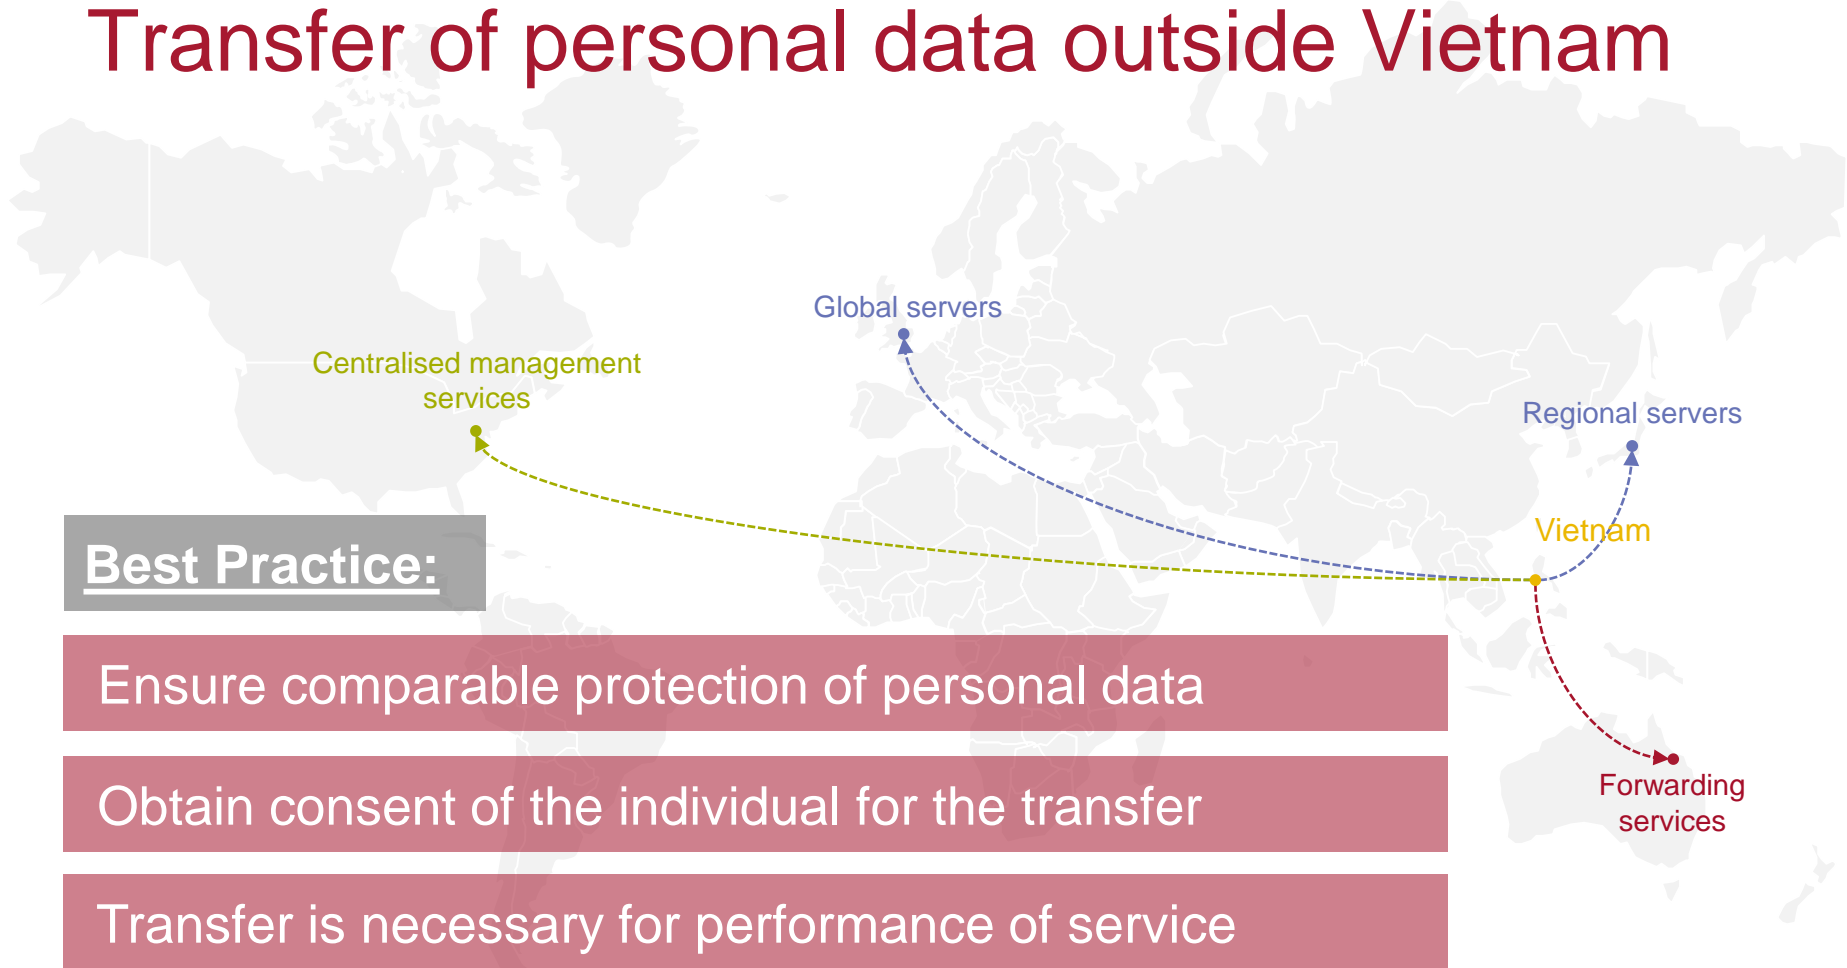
Transfer of personal data outside Vietnam

Global servers

Centralised management services

Regional servers

Vietnam

Best Practice:

Ensure comparable protection of personal data

Obtain consent of the individual for the transfer

Transfer is necessary for performance of service

Forwarding services